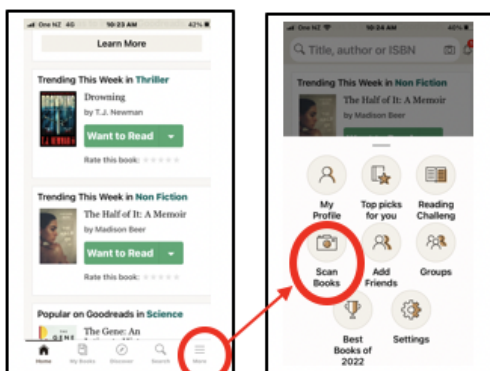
One NZ 4G 10:23 AM 42%

Learn More

Trending This Week in Thriller

DROWNING

T.J. NEWMAN

Drowning

by T.J. Newman

Want to Read

Rate this book:

Trending This Week in Non Fiction

The Half of It: A Memoir

by Madison Beer

Want to Read

Rate this book:

Popular on Goodreads in Science

GENE

The Gene: An

Home My Books Discover Search More

One NZ 10:23 AM 40%

Title, author or ISBN

Trending This Week in Non Fiction

The Half of It: A Memoir

by Madison Beer

My Profile

Top picks for you

Reading Challeng

Scan Books

Add Friends

Groups

Best Books of 2022

Settings